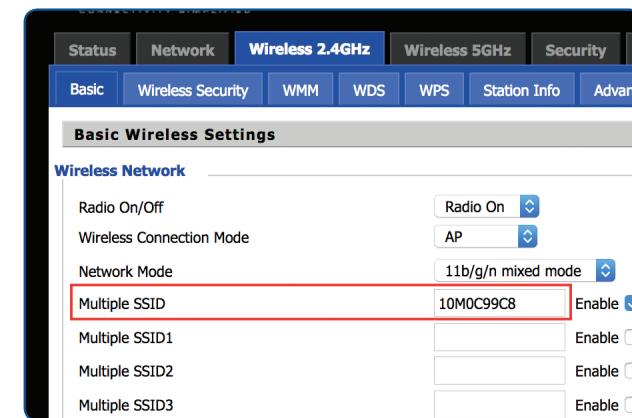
Status Network Wireless 2.4GHz Wireless 5GHz Security

Basic Wireless Security WMM WDS WPS Station Info Advan

Basic Wireless Settings

Wireless Network

Radio On/Off Radio On

Wireless Connection Mode AP

Network Mode 11b/g/n mixed mode

Multiple SSID 10M0C99C8 Enable

Multiple SSID1 Enable

Multiple SSID2 Enable

Multiple SSID3 Enable